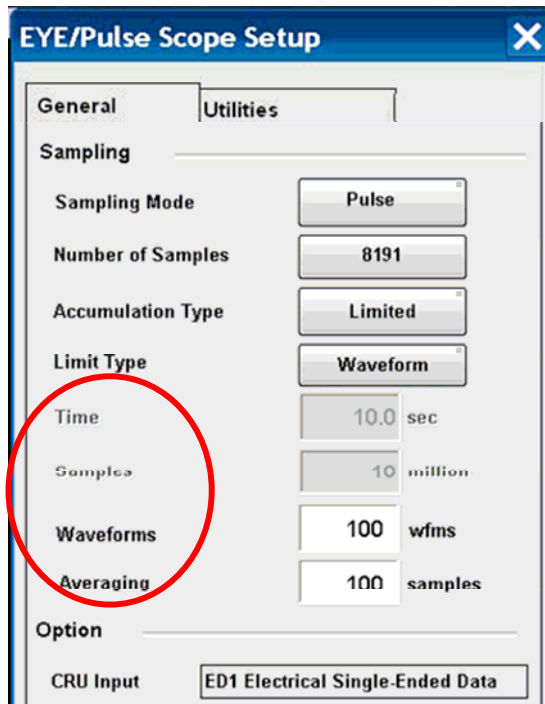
EYE/Pulse Scope Setup

General
Utilities

Sampling

Sampling Mode
Pulse

Number of Samples
8191

Accumulation Type
Limited

Limit Type
Waveform

Time
10.0
sec

Samples
10
million

Waveforms
100
wfms

Averaging
100
samples

Option

CRU Input
ED1 Electrical Single-Ended Data